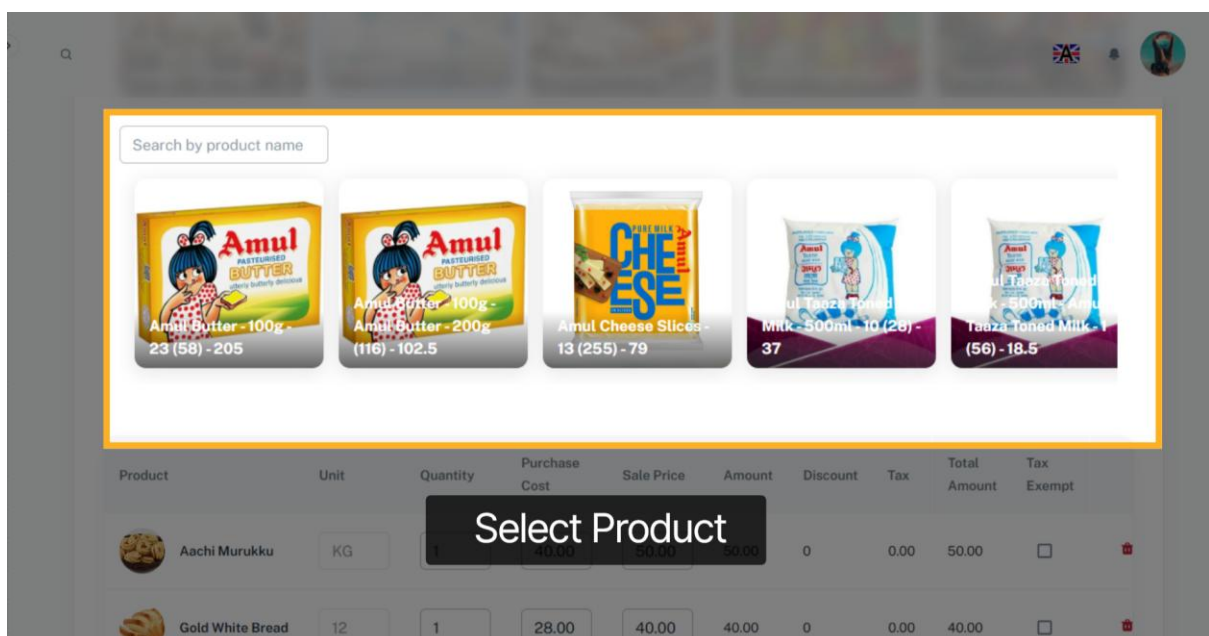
Search by product name

Amul Butter - 100g - 23 (58) - 205

Amul Butter - 100g - Amul Butter - 200g (116) - 102.5

Amul Cheese Slices - 13 (255) - 79

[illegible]ul Taaza Toned Milk - 500ml - 10 (28) - 37

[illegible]ul Taaza Toned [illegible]k - 500ml - Amu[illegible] Taaza Toned Milk - 1 (56) - 18.5

| Product | Unit | Quantity | Purchase Cost | Sale Price | Amount | Discount | Tax | Total Amount | Tax Exempt |
|---|---|---|---|---|---|---|---|---|---|
| Aachi Murukku | KG | 1 | 40.00 | 50.00 | 50.00 | 0 | 0.00 | 50.00 | |
| Gold White Bread | 12 | 1 | 28.00 | 40.00 | 40.00 | 0 | 0.00 | 40.00 | |

Select Product